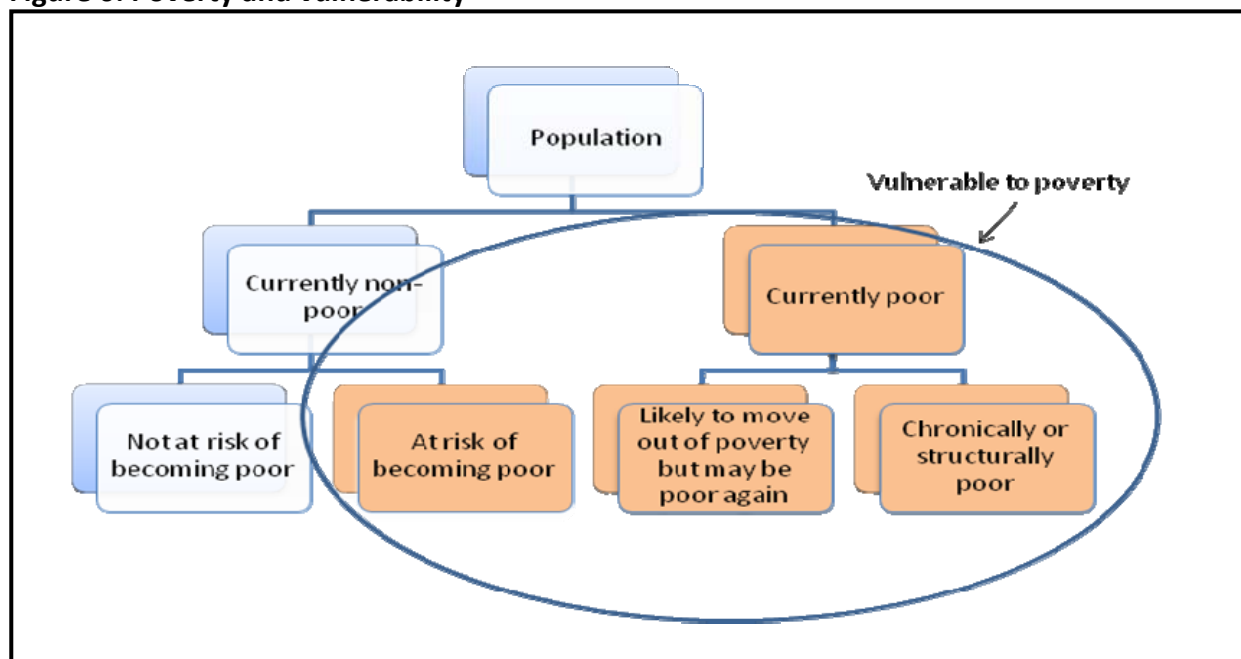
Figure 3: Poverty and vulnerability

Population

Vulnerable to poverty

Currently non-poor

Currently poor

Not at risk of becoming poor

At risk of becoming poor

Likely to move out of poverty but may be poor again

Chronically or structurally poor